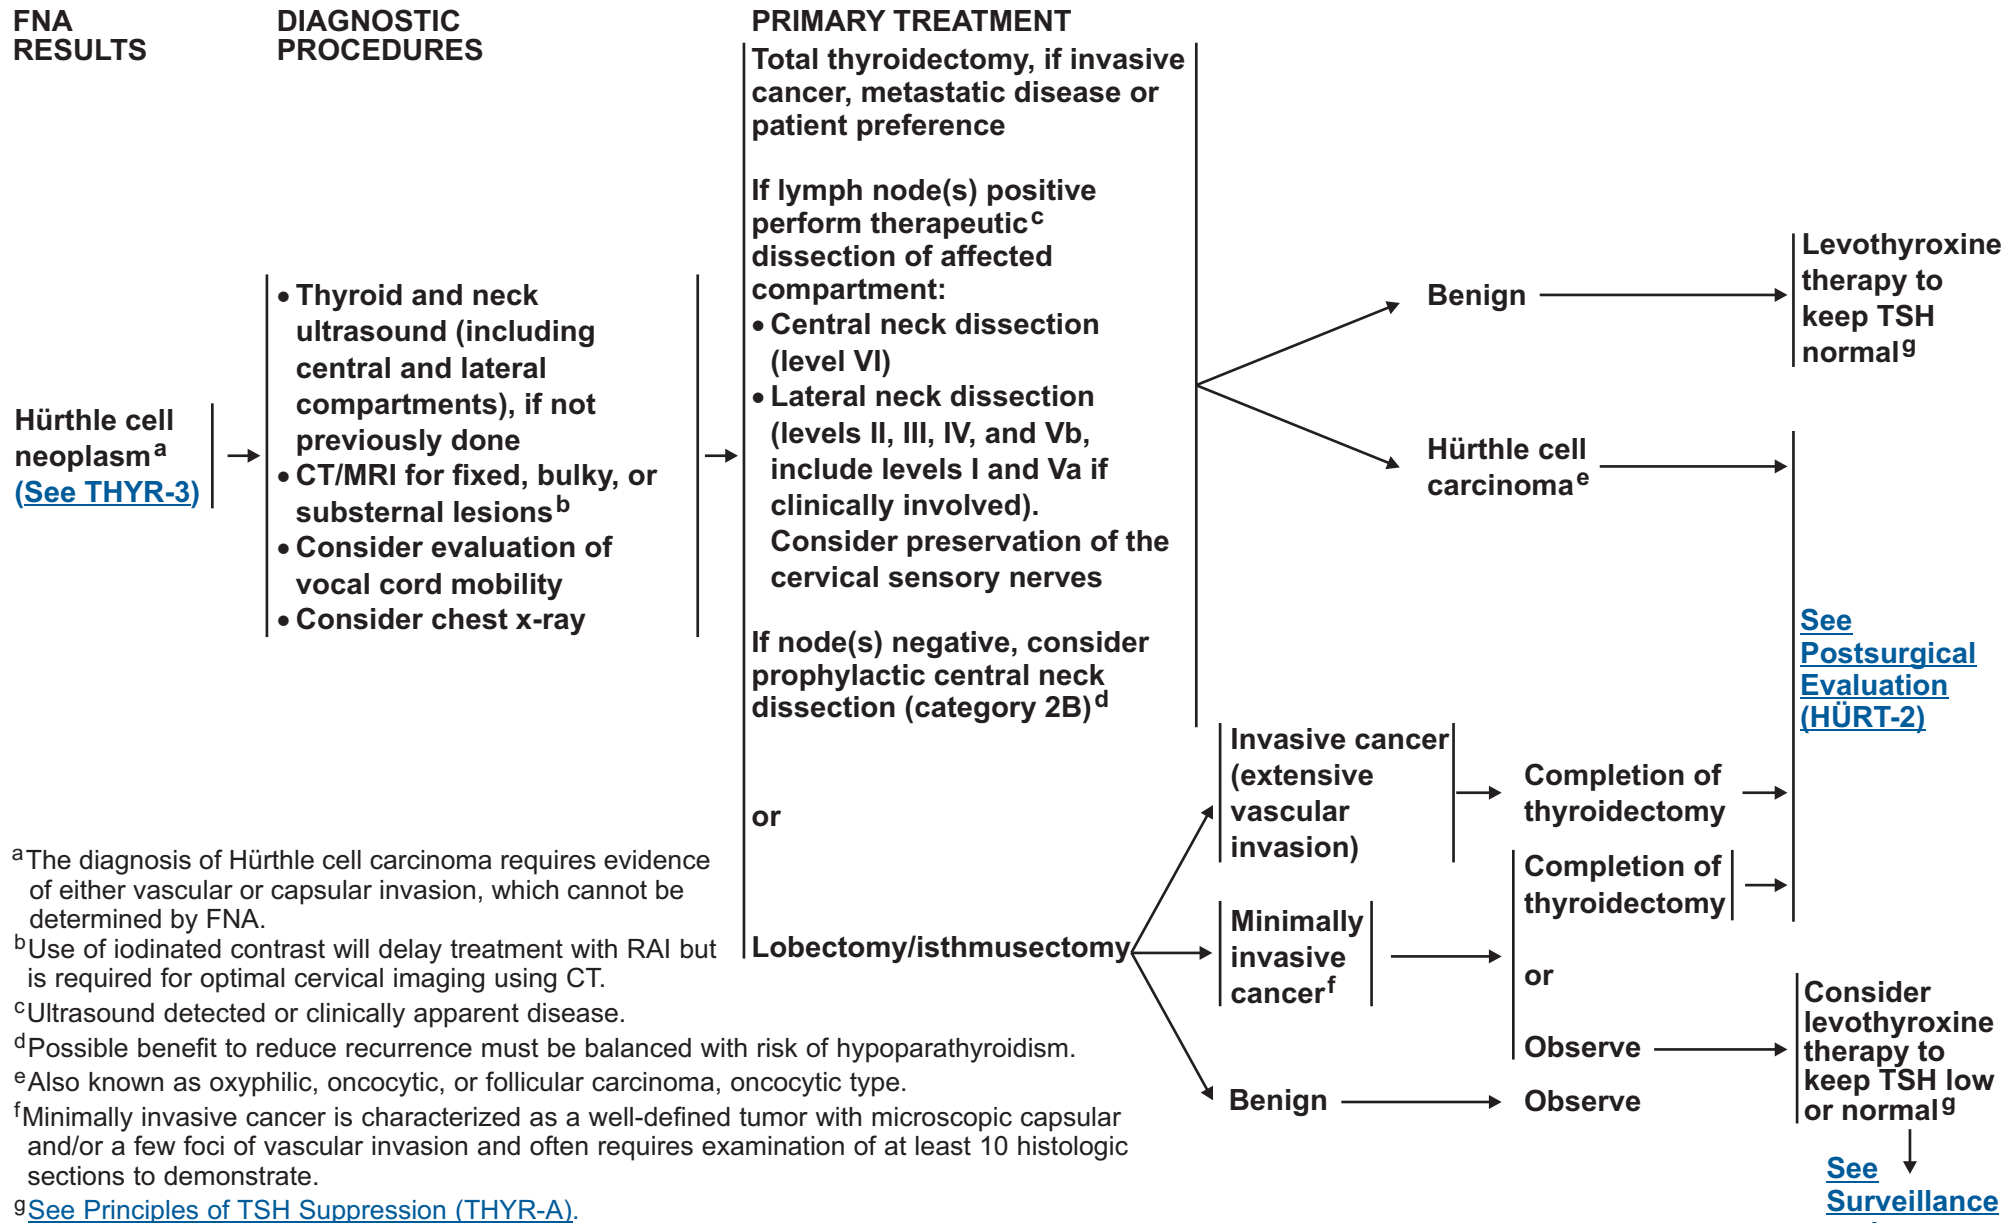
FNA RESULTS

DIAGNOSTIC PROCEDURES

PRIMARY TREATMENT

Hürthle cell neoplasm$^{a}$ (See THYR-3)

• Thyroid and neck ultrasound (including central and lateral compartments), if not previously done
• CT/MRI for fixed, bulky, or substernal lesions$^{b}$
• Consider evaluation of vocal cord mobility
• Consider chest x-ray

Total thyroidectomy, if invasive cancer, metastatic disease or patient preference

If lymph node(s) positive perform therapeutic$^{c}$ dissection of affected compartment:
• Central neck dissection (level VI)
• Lateral neck dissection (levels II, III, IV, and Vb, include levels I and Va if clinically involved). Consider preservation of the cervical sensory nerves

If node(s) negative, consider prophylactic central neck dissection (category 2B)$^{d}$

or

Lobectomy/isthmusectomy

Benign

Levothyroxine therapy to keep TSH normal$^{g}$

Hürthle cell carcinoma$^{e}$

See Postsurgical Evaluation (HÜRT-2)

Invasive cancer (extensive vascular invasion)

Completion of thyroidectomy

Minimally invasive cancer$^{f}$

Completion of thyroidectomy

or

Observe

Benign

Observe

Consider levothyroxine therapy to keep TSH low or normal$^{g}$

See Surveillance

$^{a}$The diagnosis of Hürthle cell carcinoma requires evidence of either vascular or capsular invasion, which cannot be determined by FNA.
$^{b}$Use of iodinated contrast will delay treatment with RAI but is required for optimal cervical imaging using CT.
$^{c}$Ultrasound detected or clinically apparent disease.
$^{d}$Possible benefit to reduce recurrence must be balanced with risk of hypoparathyroidism.
$^{e}$Also known as oxyphilic, oncocytic, or follicular carcinoma, oncocytic type.
$^{f}$Minimally invasive cancer is characterized as a well-defined tumor with microscopic capsular and/or a few foci of vascular invasion and often requires examination of at least 10 histologic sections to demonstrate.
$^{g}$See Principles of TSH Suppression (THYR-A).